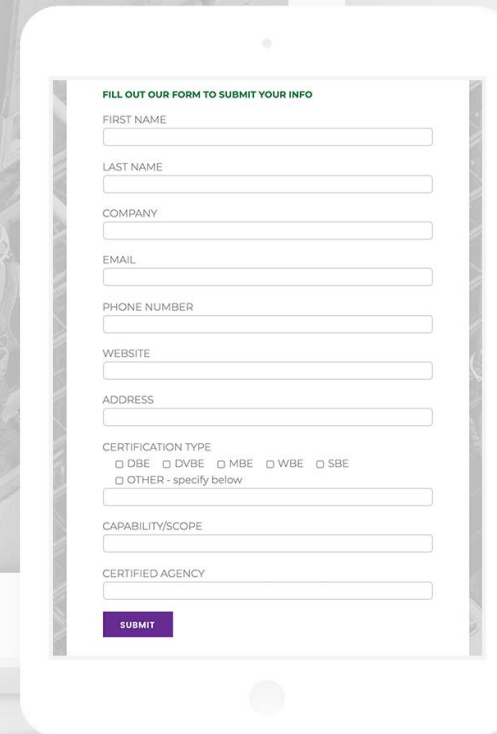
FILL OUT OUR FORM TO SUBMIT YOUR INFO

FIRST NAME

LAST NAME

COMPANY

EMAIL

PHONE NUMBER

WEBSITE

ADDRESS

CERTIFICATION TYPE

☐ DBE ☐ DVBE ☐ MBE ☐ WBE ☐ SBE

☐ OTHER - specify below

CAPABILITY/SCOPE

CERTIFIED AGENCY

SUBMIT